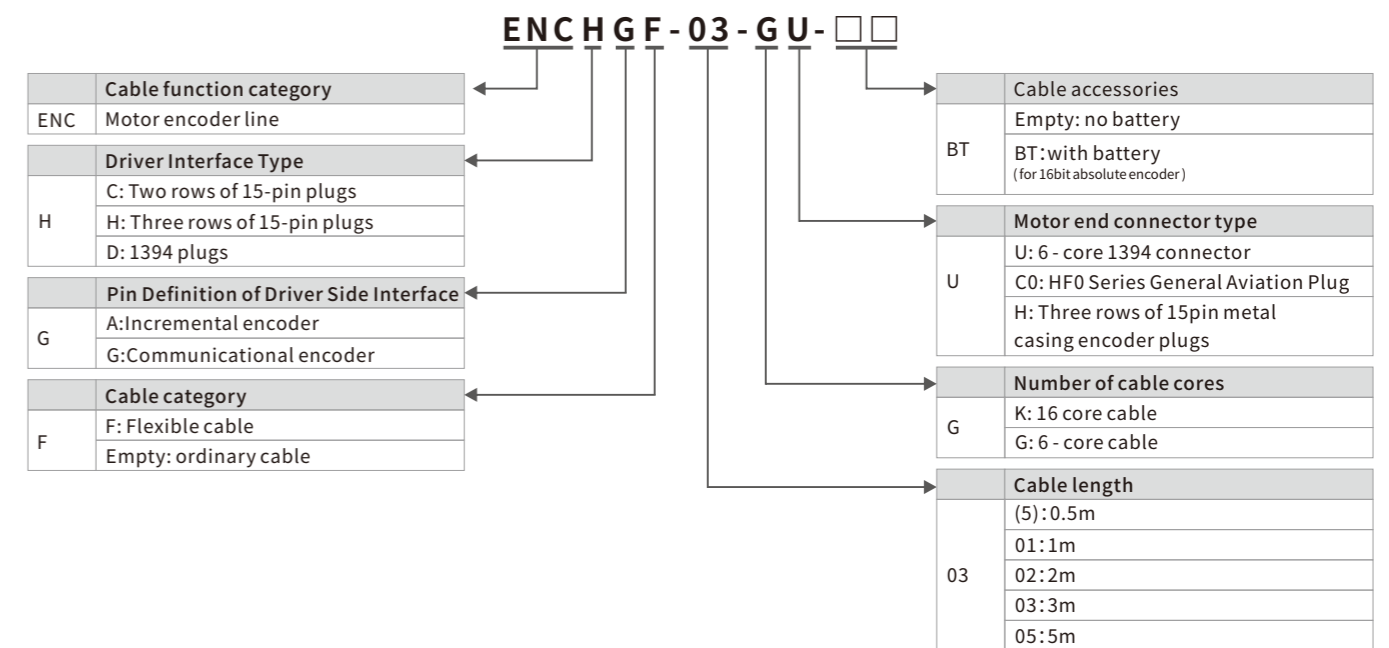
ENCHGF-03-GU-□□

| | Cable function category |
|---|---|
| ENC | Motor encoder line |

| | Driver Interface Type |
|---|---|
| H | C: Two rows of 15-pin plugs |
| | H: Three rows of 15-pin plugs |
| | D: 1394 plugs |

| | Pin Definition of Driver Side Interface |
|---|---|
| G | A:Incremental encoder |
| | G:Communicational encoder |

| | Cable category |
|---|---|
| F | F: Flexible cable |
| | Empty: ordinary cable |

| | Cable accessories |
|---|---|
| BT | Empty: no battery |
| | BT: with battery (for 16bit absolute encoder) |

| | Motor end connector type |
|---|---|
| U | U: 6 - core 1394 connector |
| | C0: HF0 Series General Aviation Plug |
| | H: Three rows of 15pin metal casing encoder plugs |

| | Number of cable cores |
|---|---|
| G | K: 16 core cable |
| | G: 6 - core cable |

| | Cable length |
|---|---|
| 03 | (5): 0.5m |
| | 01: 1m |
| | 02: 2m |
| | 03: 3m |
| | 05: 5m |